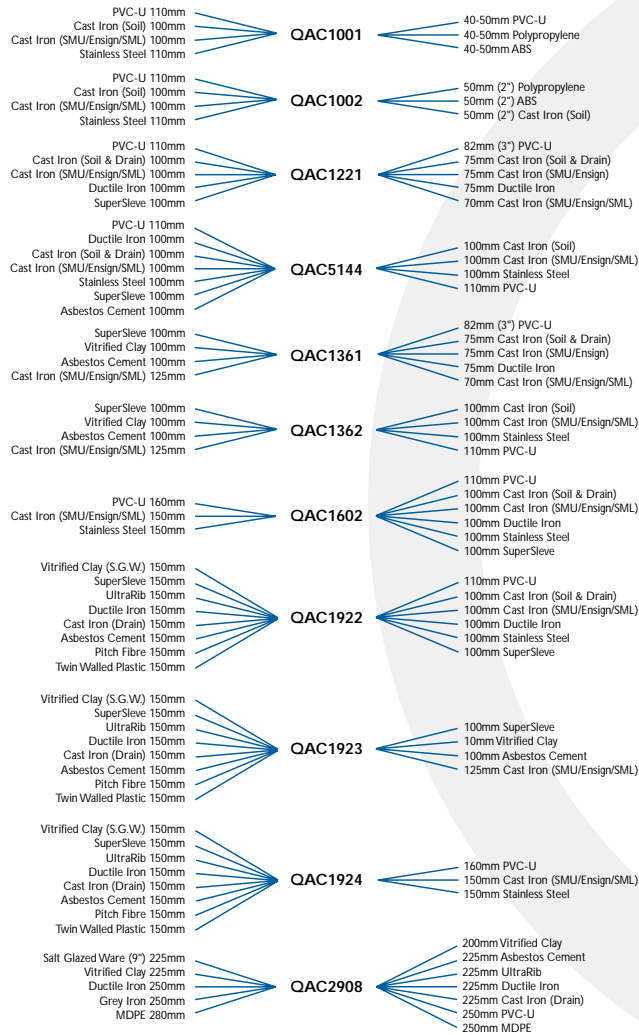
PVC-U 110mm
Cast Iron (Soil) 100mm
Cast Iron (SMU/Ensign/SML) 100mm
Stainless Steel 110mm

QAC1001

40-50mm PVC-U
40-50mm Polypropylene
40-50mm ABS

PVC-U 110mm
Cast Iron (Soil) 100mm
Cast Iron (SMU/Ensign/SML) 100mm
Stainless Steel 110mm

QAC1002

50mm (2") Polypropylene
50mm (2") ABS
50mm (2") Cast Iron (Soil)

PVC-U 110mm
Cast Iron (Soil & Drain) 100mm
Cast Iron (SMU/Ensign/SML) 100mm
Ductile Iron 100mm
SuperSleve 100mm

QAC1221

82mm (3") PVC-U
75mm Cast Iron (Soil & Drain)
75mm Cast Iron (SMU/Ensign)
75mm Ductile Iron
70mm Cast Iron (SMU/Ensign/SML)

PVC-U 110mm
Ductile Iron 100mm
Cast Iron (Soil & Drain) 100mm
Cast Iron (SMU/Ensign/SML) 100mm
Stainless Steel 100mm
SuperSleve 100mm
Asbestos Cement 100mm

QAC5144

100mm Cast Iron (Soil)
100mm Cast Iron (SMU/Ensign/SML)
100mm Stainless Steel
110mm PVC-U

SuperSleve 100mm
Vitrified Clay 100mm
Asbestos Cement 100mm
Cast Iron (SMU/Ensign/SML) 125mm

QAC1361

82mm (3") PVC-U
75mm Cast Iron (Soil & Drain)
75mm Cast Iron (SMU/Ensign)
75mm Ductile Iron
70mm Cast Iron (SMU/Ensign/SML)

SuperSleve 100mm
Vitrified Clay 100mm
Asbestos Cement 100mm
Cast Iron (SMU/Ensign/SML) 125mm

QAC1362

100mm Cast Iron (Soil)
100mm Cast Iron (SMU/Ensign/SML)
100mm Stainless Steel
110mm PVC-U

PVC-U 160mm
Cast Iron (SMU/Ensign/SML) 150mm
Stainless Steel 150mm

QAC1602

110mm PVC-U
100mm Cast Iron (Soil & Drain)
100mm Cast Iron (SMU/Ensign/SML)
100mm Ductile Iron
100mm Stainless Steel
100mm SuperSleve

Vitrified Clay (S.G.W.) 150mm
SuperSleve 150mm
UltraRib 150mm
Ductile Iron 150mm
Cast Iron (Drain) 150mm
Asbestos Cement 150mm
Pitch Fibre 150mm
Twin Walled Plastic 150mm

QAC1922

110mm PVC-U
100mm Cast Iron (Soil & Drain)
100mm Cast Iron (SMU/Ensign/SML)
100mm Ductile Iron
100mm Stainless Steel
100mm SuperSleve

Vitrified Clay (S.G.W.) 150mm
SuperSleve 150mm
UltraRib 150mm
Ductile Iron 150mm
Cast Iron (Drain) 150mm
Asbestos Cement 150mm
Pitch Fibre 150mm
Twin Walled Plastic 150mm

QAC1923

100mm SuperSleve
10mm Vitrified Clay
100mm Asbestos Cement
125mm Cast Iron (SMU/Ensign/SML)

Vitrified Clay (S.G.W.) 150mm
SuperSleve 150mm
UltraRib 150mm
Ductile Iron 150mm
Cast Iron (Drain) 150mm
Asbestos Cement 150mm
Pitch Fibre 150mm
Twin Walled Plastic 150mm

QAC1924

160mm PVC-U
150mm Cast Iron (SMU/Ensign/SML)
150mm Stainless Steel

Salt Glazed Ware (9") 225mm
Vitrified Clay 225mm
Ductile Iron 250mm
Grey Iron 250mm
MDPE 280mm

QAC2908

200mm Vitrified Clay
225mm Asbestos Cement
225mm UltraRib
225mm Ductile Iron
225mm Cast Iron (Drain)
250mm PVC-U
250mm MDPE